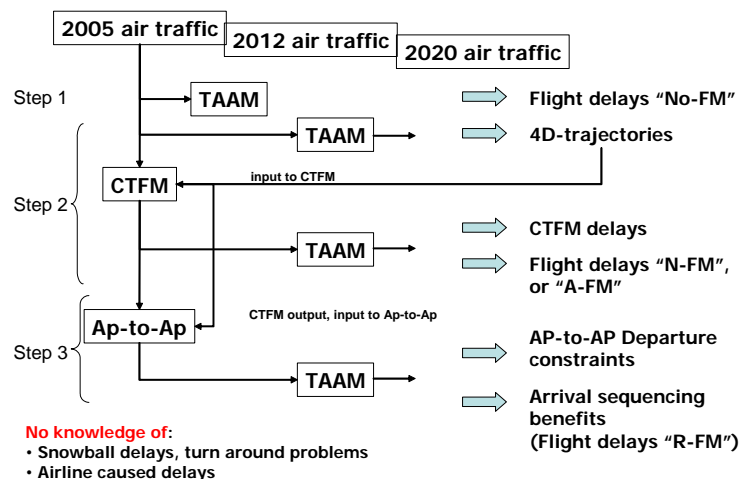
2005 air traffic
2012 air traffic
2020 air traffic

Step 1
TAAM
Flight delays “No-FM”

TAAM
4D-trajectories

CTFM
input to CTFM

Step 2

TAAM
CTFM delays
Flight delays “N-FM”, or “A-FM”

Ap-to-Ap
CTFM output, input to Ap-to-Ap

Step 3
AP-to-AP Departure constraints

TAAM
Arrival sequencing benefits (Flight delays “R-FM”)

No knowledge of:
• Snowball delays, turn around problems
• Airline caused delays